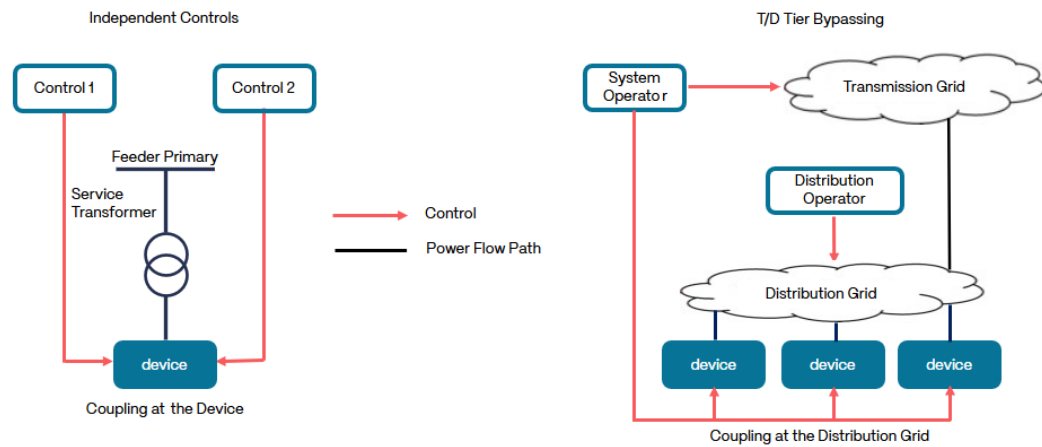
Independent Controls

Control 1

Control 2

Feeder Primary

Service Transformer

device

Coupling at the Device

Control

Power Flow Path

T/D Tier Bypassing

System Operator

Transmission Grid

Distribution Operator

Distribution Grid

device

device

device

Coupling at the Distribution Grid